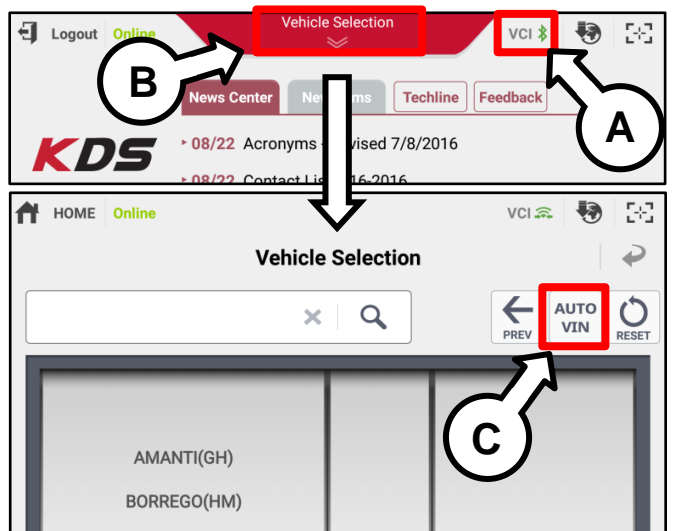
Logout Online

Vehicle Selection

VCI

B

News Center

New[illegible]ms

Techline

Feedback

A

KDS

08/22 Acronyms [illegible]vised 7/8/2016

08/22 Contact Li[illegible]16-2016

HOME Online

VCI

Vehicle Selection

PREV

AUTO VIN

RESET

C

AMANTI(GH)

BORREGO(HM)